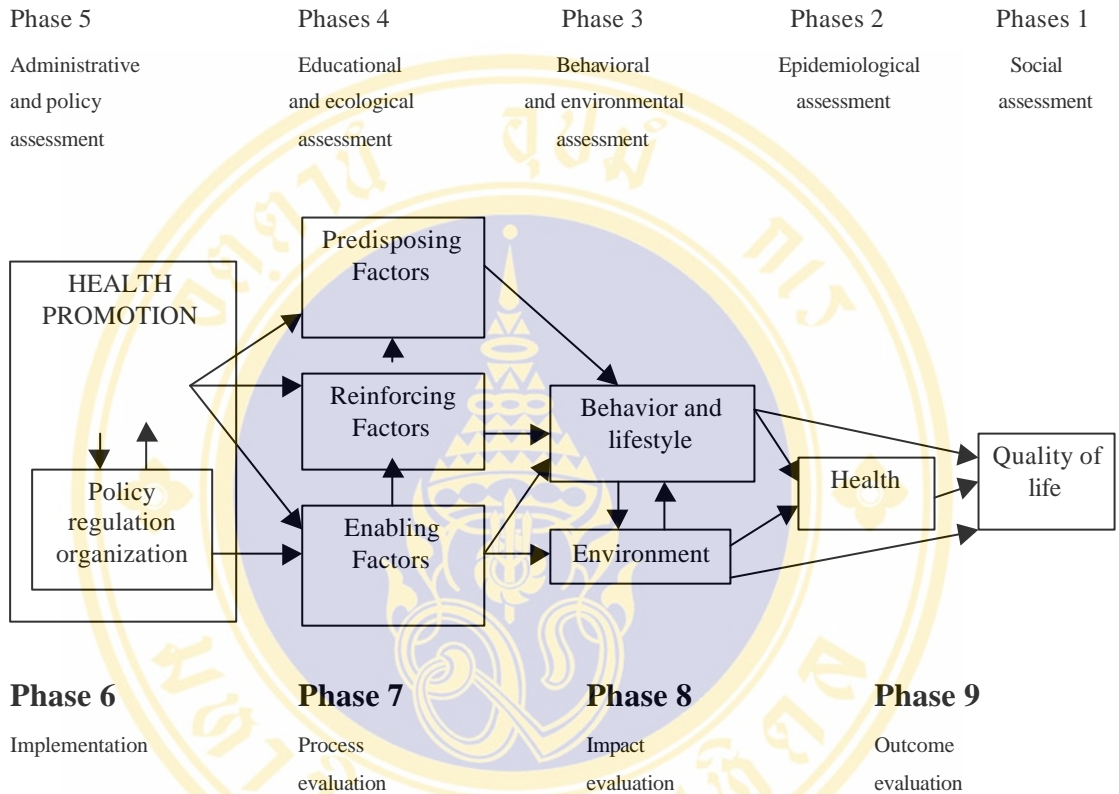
Phase 5

Administrative and policy assessment

Phases 4

Educational and ecological assessment

Phase 3

Behavioral and environmental assessment

Phases 2

Epidemiological assessment

Phases 1

Social assessment

HEALTH PROMOTION

Policy regulation organization

Predisposing Factors

Reinforcing Factors

Enabling Factors

Behavior and lifestyle

Environment

Health

Quality of life

Phase 6

Implementation

Phase 7

Process evaluation

Phase 8

Impact evaluation

Phase 9

Outcome evaluation